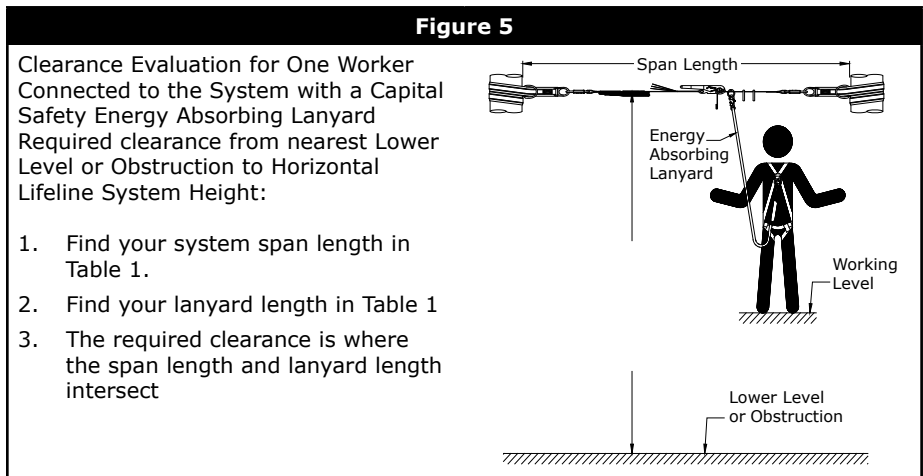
Figure 5

Clearance Evaluation for One Worker Connected to the System with a Capital Safety Energy Absorbing Lanyard Required clearance from nearest Lower Level or Obstruction to Horizontal Lifeline System Height:

1. Find your system span length in Table 1.
2. Find your lanyard length in Table 1
3. The required clearance is where the span length and lanyard length intersect

Span Length

Energy Absorbing Lanyard

Working Level

Lower Level or Obstruction